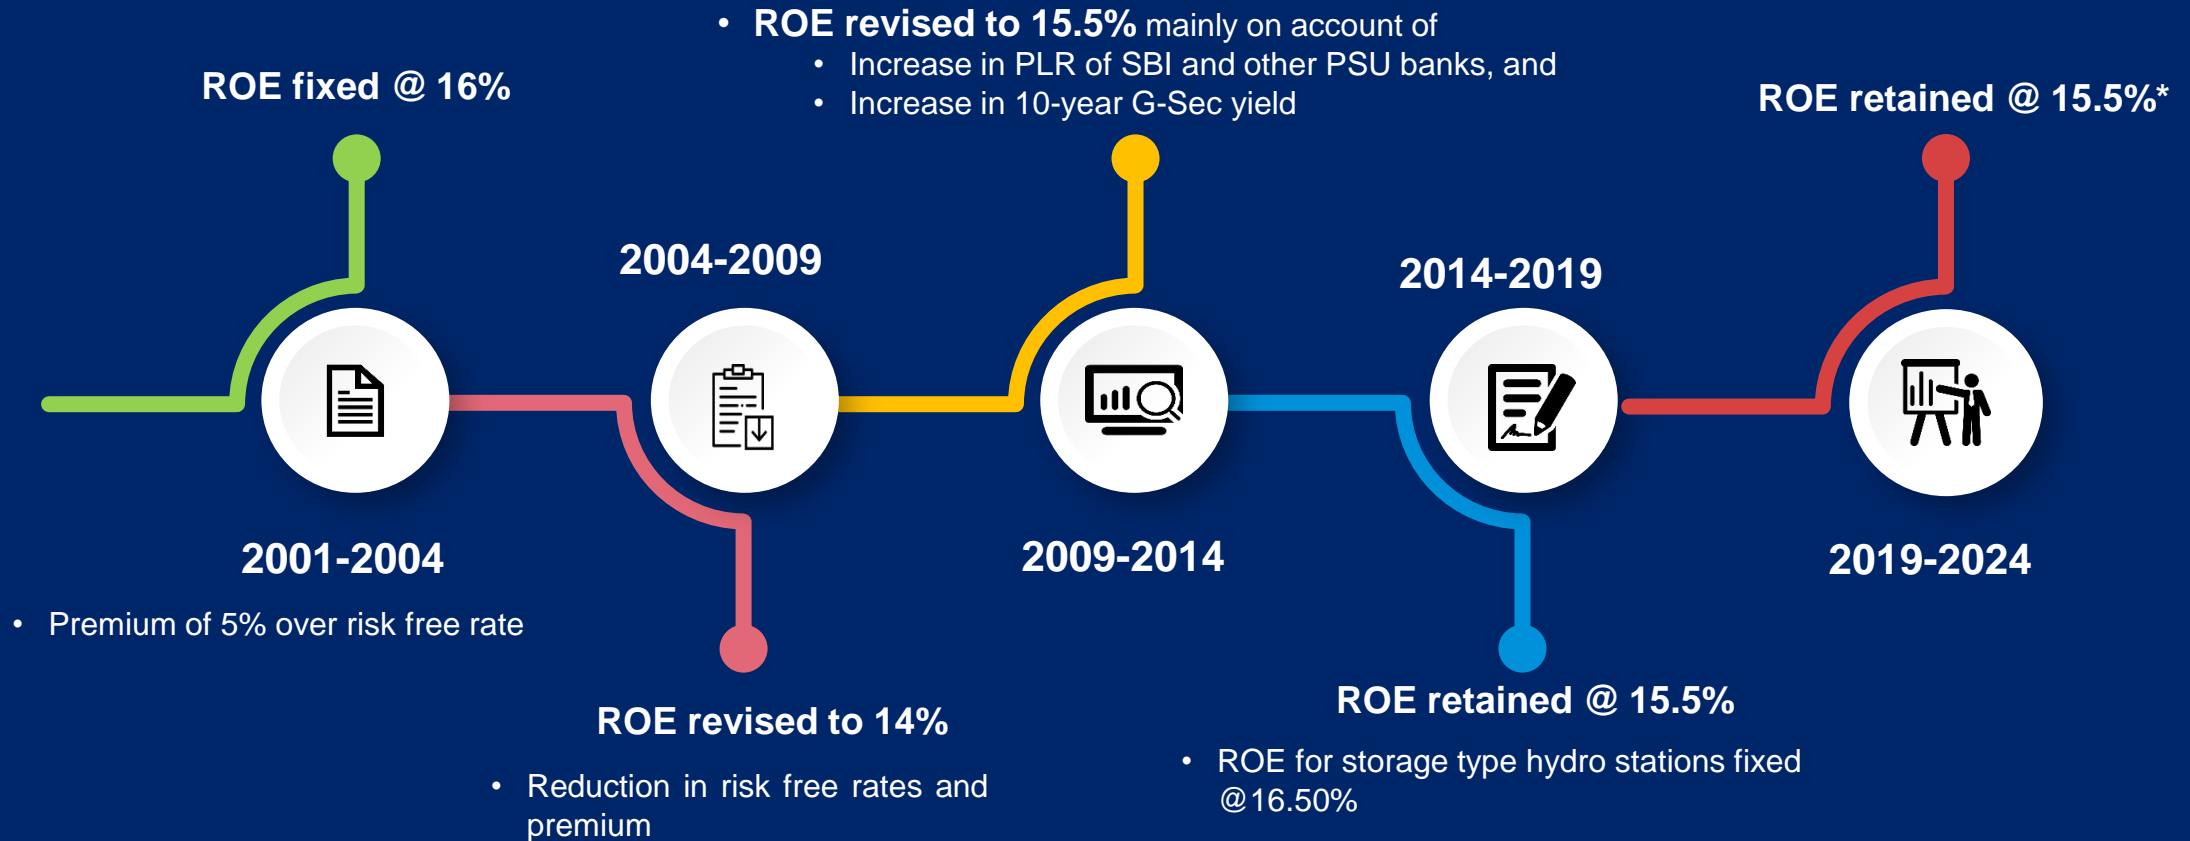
• ROE revised to 15.5% mainly on account of
• Increase in PLR of SBI and other PSU banks, and
• Increase in 10-year G-Sec yield

ROE fixed @ 16%

ROE retained @ 15.5%*

2004-2009

2014-2019

2001-2004

• Premium of 5% over risk free rate

2009-2014

2019-2024

ROE revised to 14%

• Reduction in risk free rates and premium

ROE retained @ 15.5%

• ROE for storage type hydro stations fixed @16.50%